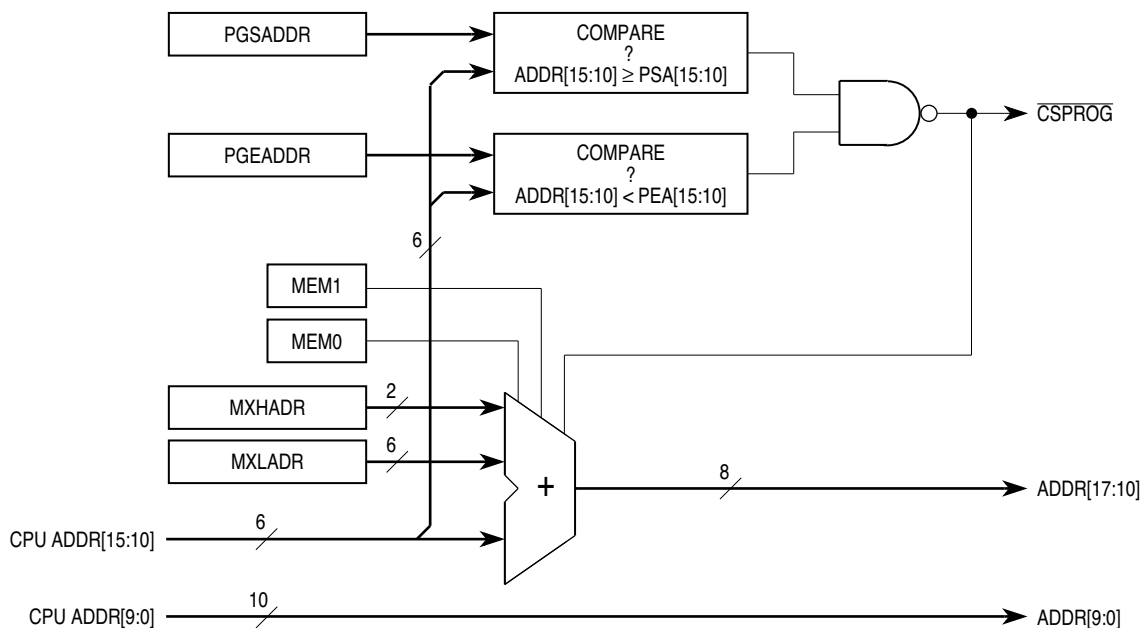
PGSADDR

COMPARE
?
ADDR[15:10] $\geq$ PSA[15:10]

$\overline{\text{CSPROG}}$

PGEADDR

COMPARE
?
ADDR[15:10] < PEA[15:10]

6

MEM1

MEM0

MXHADR

2

MXLADR

6

+

8

ADDR[17:10]

CPU ADDR[15:10]

6

CPU ADDR[9:0]

10

ADDR[9:0]